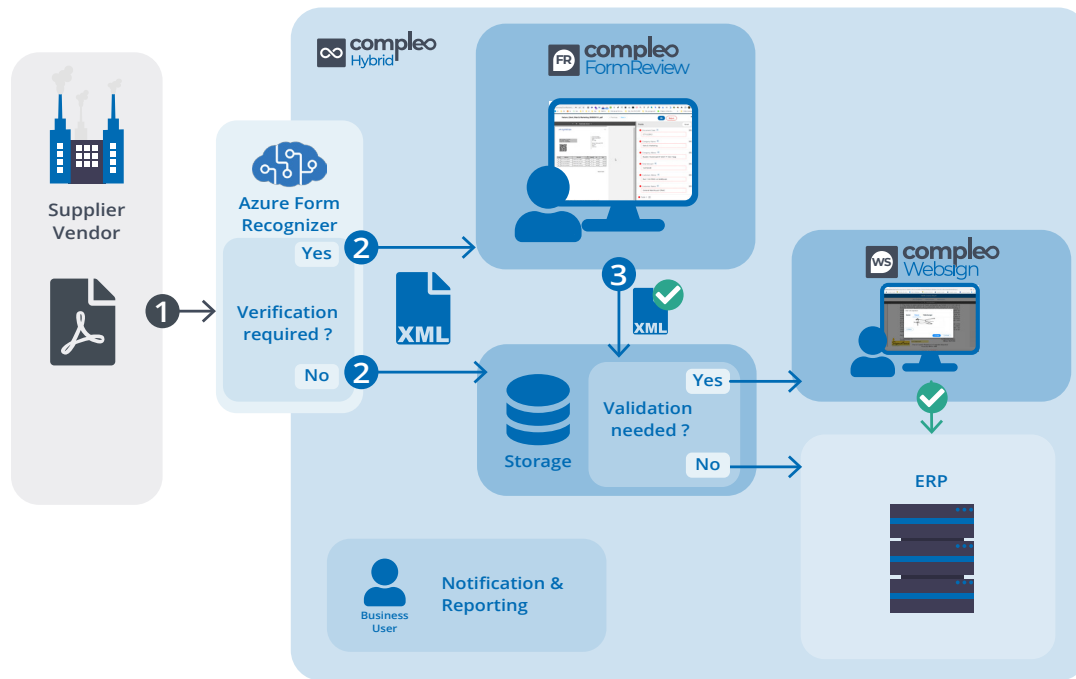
compleo Hybrid

compleo FormReview

compleo Websign

Supplier Vendor

1

Azure Form Recognizer

Yes

2

Verification required ?

No

2

XML

3

XML

Storage

Validation needed ?

Yes

No

ERP

Business User

Notification & Reporting